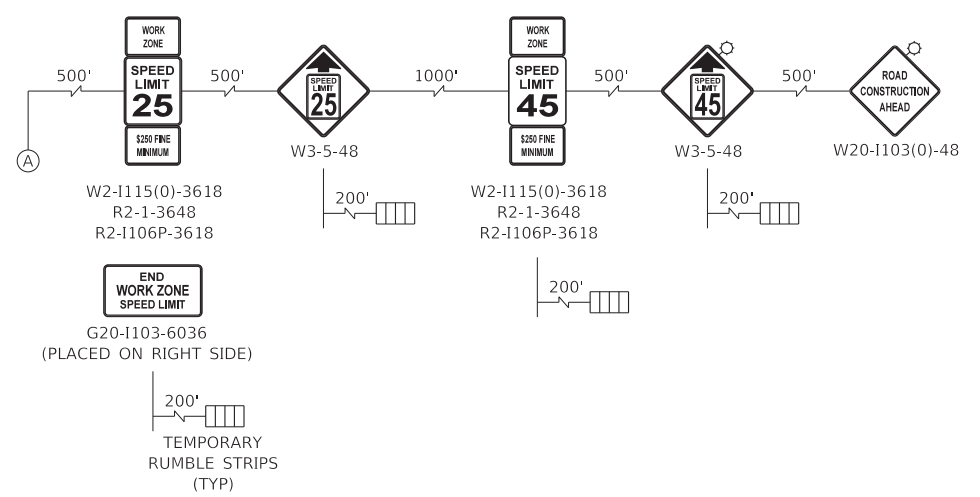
500'

WORK ZONE

SPEED LIMIT 25

$250 FINE MINIMUM

500'

SPEED LIMIT 25

W3-5-48

1000'

WORK ZONE

SPEED LIMIT 45

$250 FINE MINIMUM

500'

SPEED LIMIT 45

W3-5-48

500'

ROAD CONSTRUCTION AHEAD

W20-I103(0)-48

A

W2-I115(0)-3618
R2-1-3648
R2-I106P-3618

200'

W2-I115(0)-3618
R2-1-3648
R2-I106P-3618

200'

END WORK ZONE SPEED LIMIT

G20-I103-6036
(PLACED ON RIGHT SIDE)

200'

200'

TEMPORARY RUMBLE STRIPS (TYP)